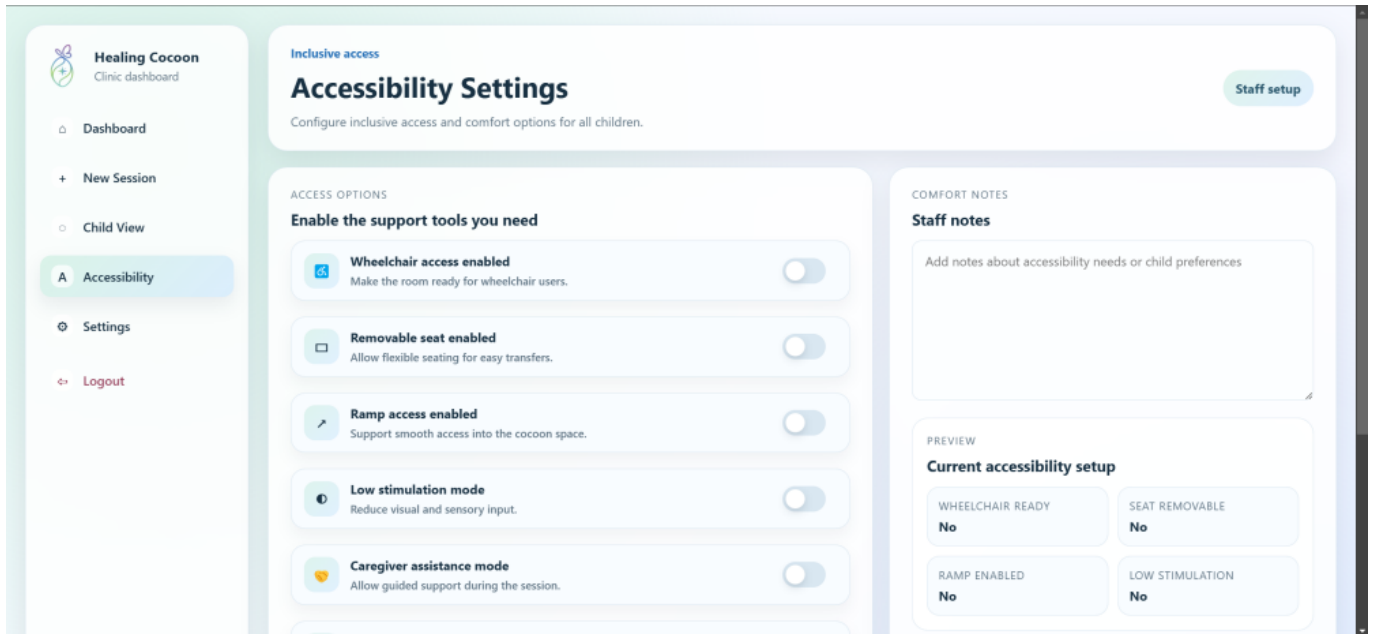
Healing Cocoon
Clinic dashboard

Dashboard
+ New Session
Child View
A Accessibility
Settings
Logout

Inclusive access
Accessibility Settings
Configure inclusive access and comfort options for all children.

Staff setup

ACCESS OPTIONS
Enable the support tools you need

Wheelchair access enabled
Make the room ready for wheelchair users.

Removable seat enabled
Allow flexible seating for easy transfers.

Ramp access enabled
Support smooth access into the cocoon space.

Low stimulation mode
Reduce visual and sensory input.

Caregiver assistance mode
Allow guided support during the session.

COMFORT NOTES
Staff notes

Add notes about accessibility needs or child preferences

PREVIEW
Current accessibility setup

| WHEELCHAIR READY | SEAT REMOVABLE |
|---|---|
| No | No |
| RAMP ENABLED | LOW STIMULATION |
| No | No |